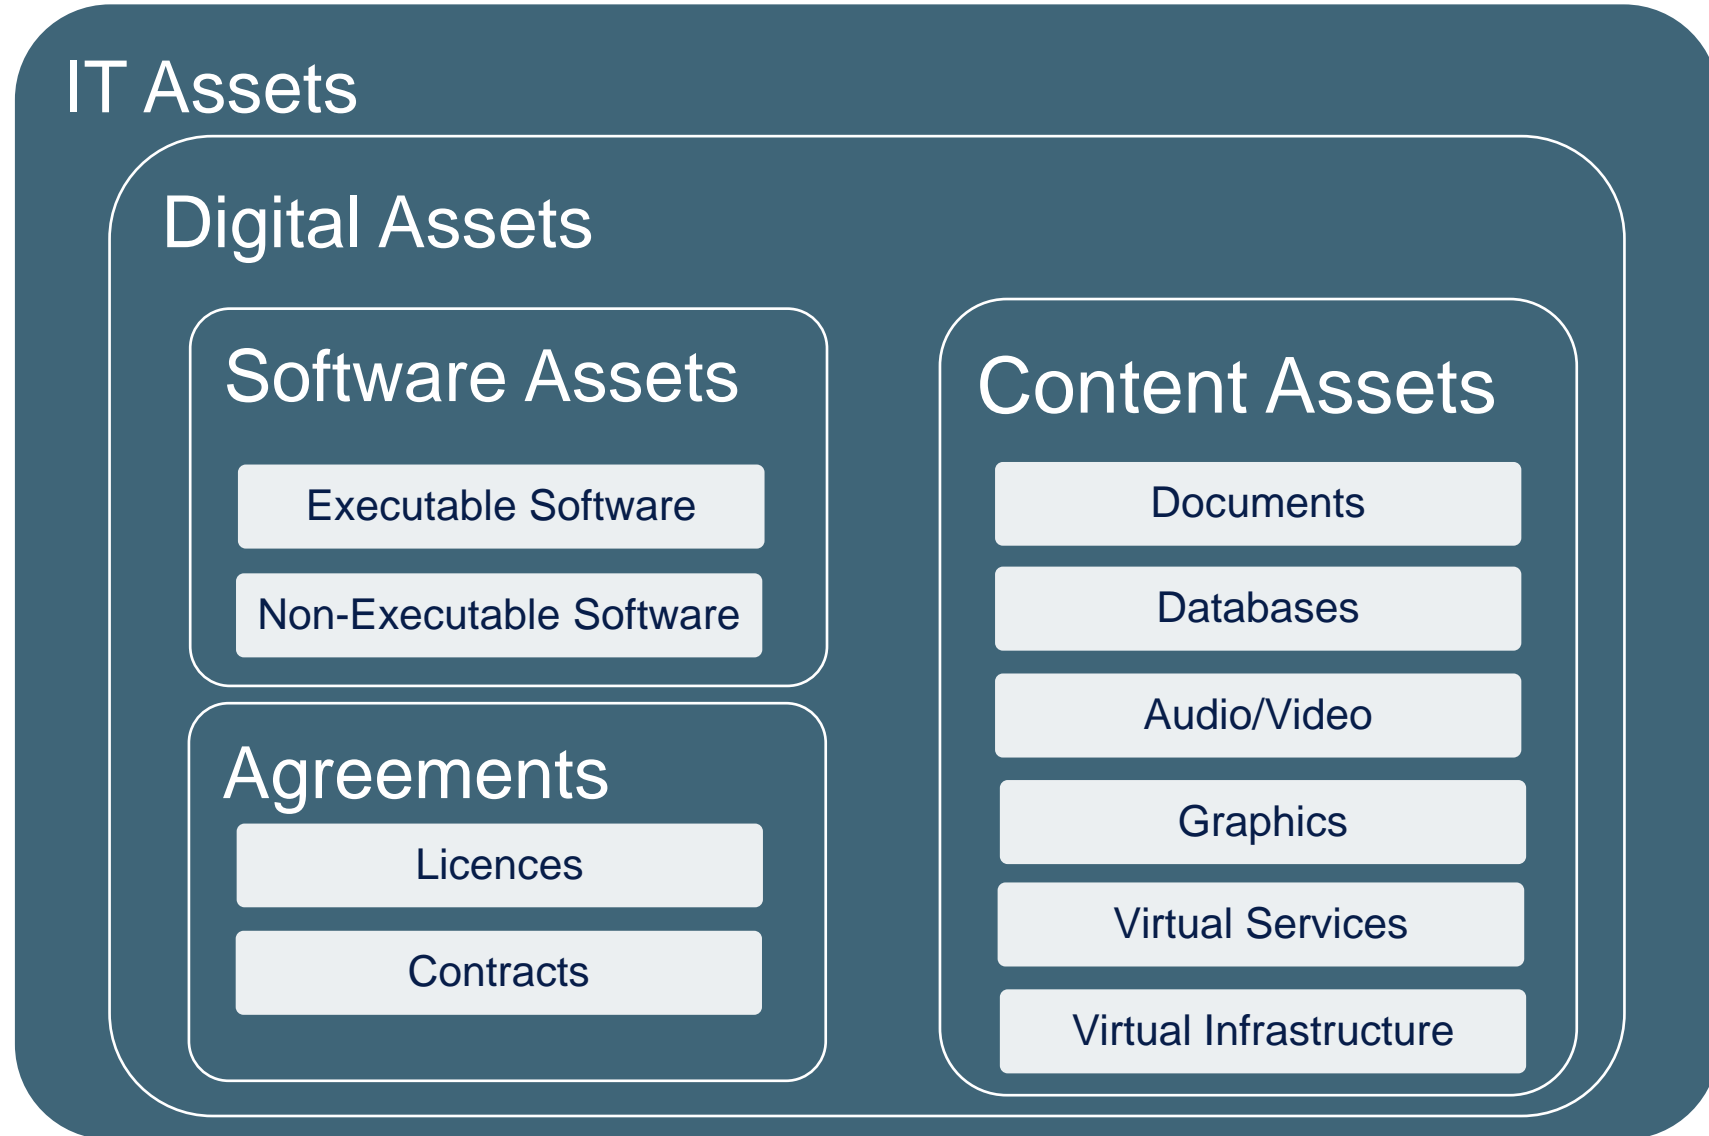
IT Assets

Digital Assets

Software Assets

Executable Software

Non-Executable Software

Agreements

Licences

Contracts

Content Assets

Documents

Databases

Audio/Video

Graphics

Virtual Services

Virtual Infrastructure